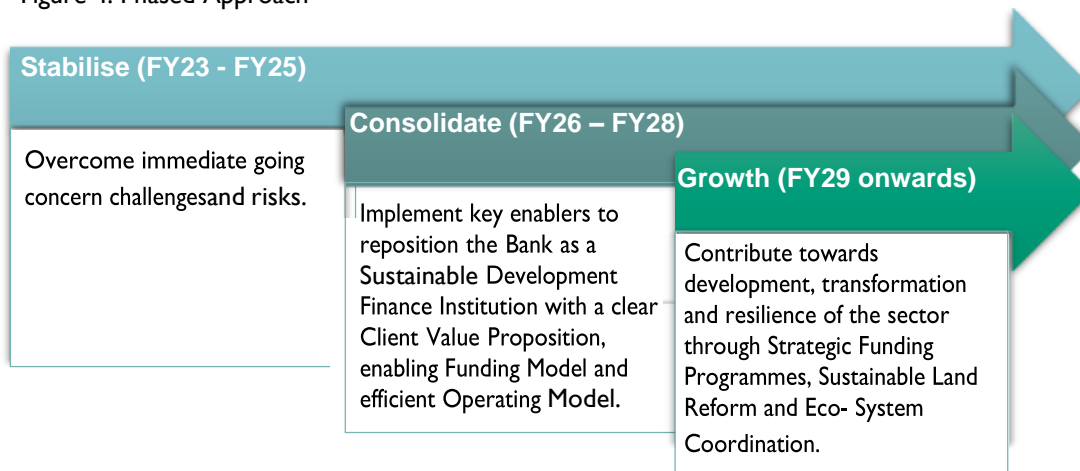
Figure 4: Phased Approach

Stabilise (FY23 - FY25)

Overcome immediate going concern challengesand risks.

Consolidate (FY26 – FY28)

Implement key enablers to reposition the Bank as a Sustainable Development Finance Institution with a clear Client Value Proposition, enabling Funding Model and efficient Operating Model.

Growth (FY29 onwards)

Contribute towards development, transformation and resilience of the sector through Strategic Funding Programmes, Sustainable Land Reform and Eco- System Coordination.